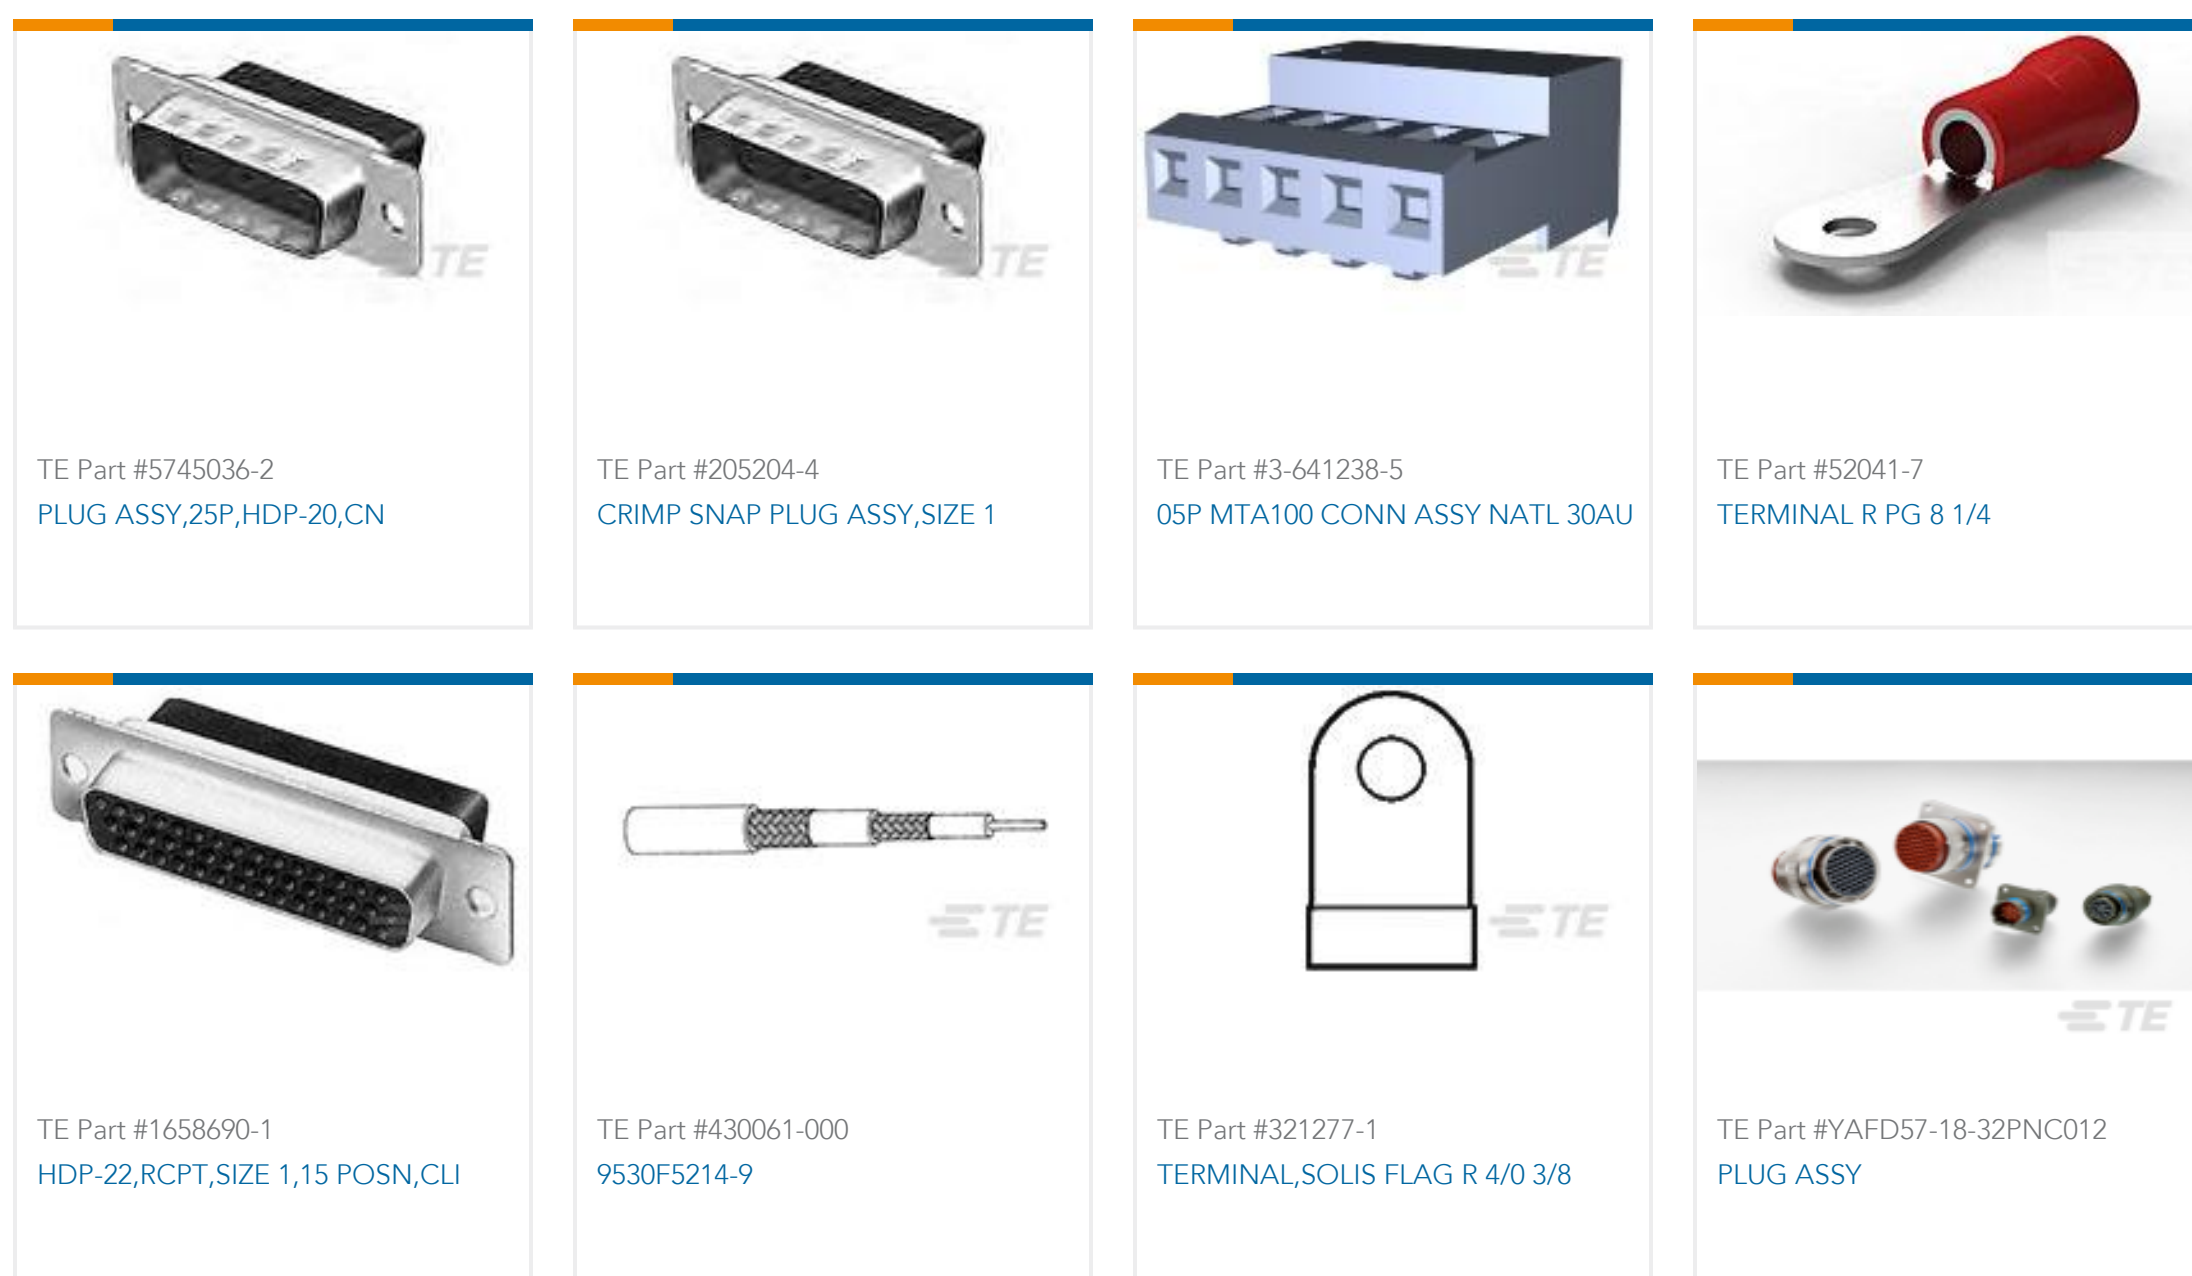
TE

TE Part #5745036-2
PLUG ASSY,25P,HDP-20,CN

TE

TE Part #205204-4
CRIMP SNAP PLUG ASSY,SIZE 1

TE

TE Part #3-641238-5
05P MTA100 CONN ASSY NATL 30AU

TE Part #52041-7
TERMINAL R PG 8 1/4

TE Part #1658690-1
HDP-22,RCPT,SIZE 1,15 POSN,CLI

TE

TE Part #430061-000
9530F5214-9

TE

TE Part #321277-1
TERMINAL,SOLIS FLAG R 4/0 3/8

TE

TE Part #YAFD57-18-32PNC012
PLUG ASSY